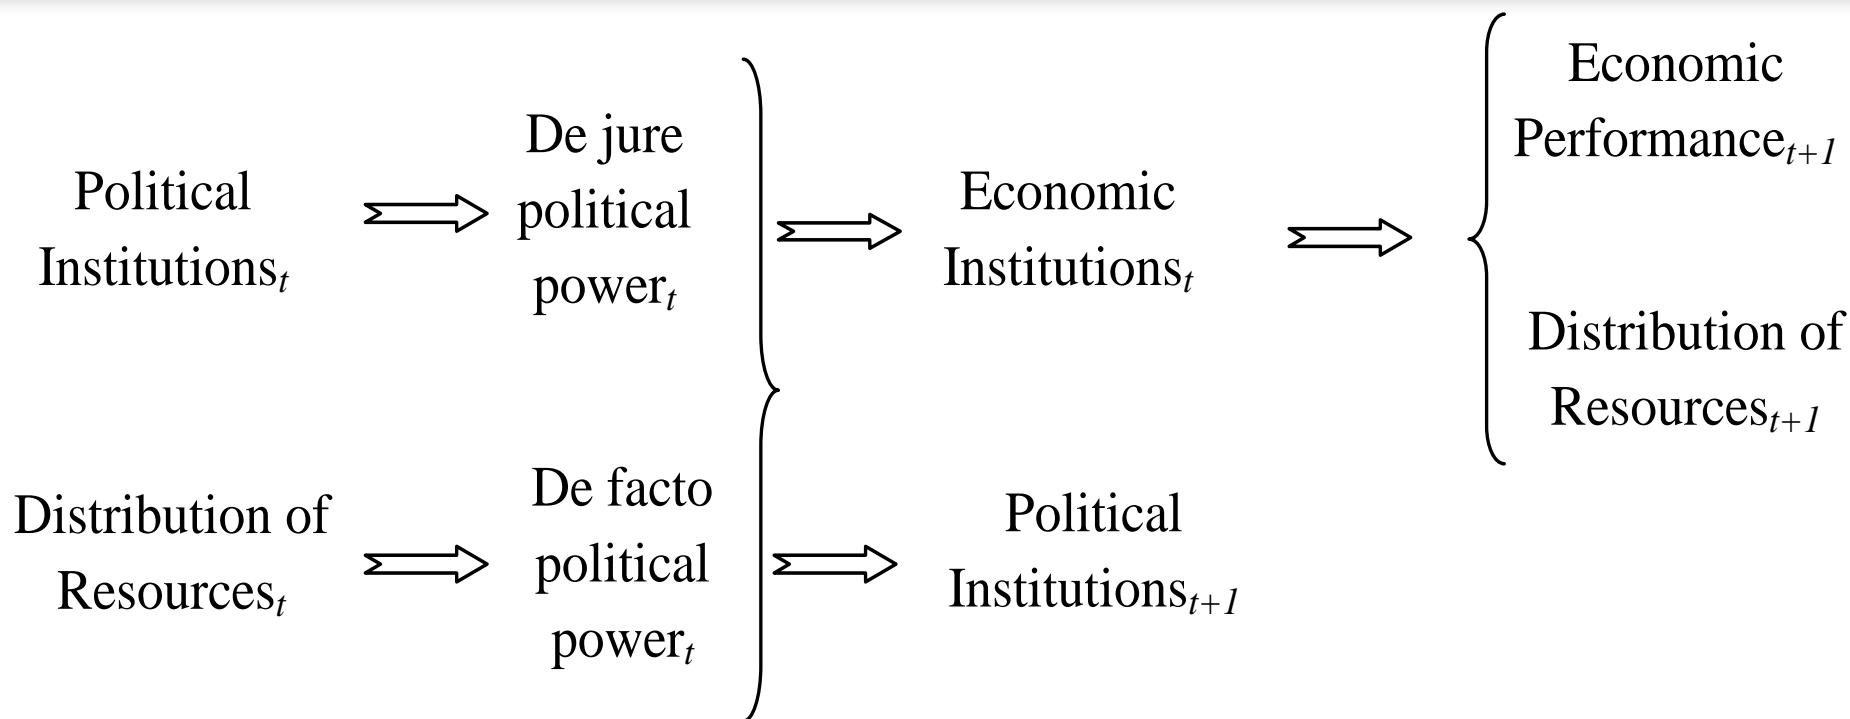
Political Institutions$_t$

De jure political power$_t$

Economic Institutions$_t$

Economic Performance$_{t+1}$

Distribution of Resources$_{t+1}$

Distribution of Resources$_t$

De facto political power$_t$

Political Institutions$_{t+1}$